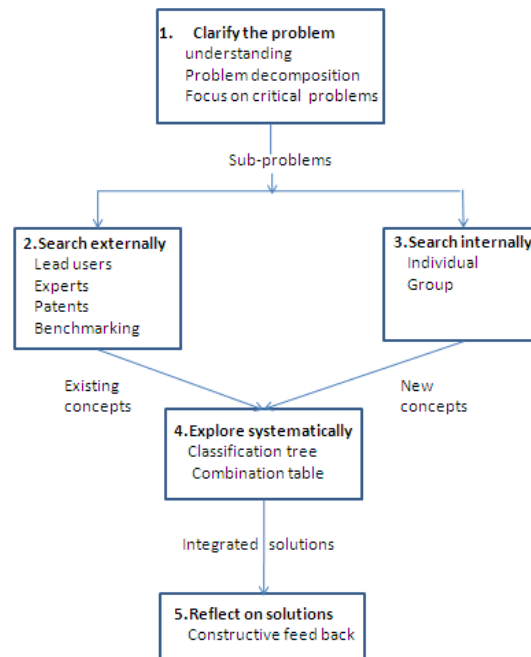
1. Clarify the problem
understanding
Problem decomposition
Focus on critical problems

Sub-problems

2.Search externally
Lead users
Experts
Patents
Benchmarking

3.Search internally
Individual
Group

Existing concepts

New concepts

4.Explore systematically
Classification tree
Combination table

Integrated solutions

5.Reflect on solutions
Constructive feed back